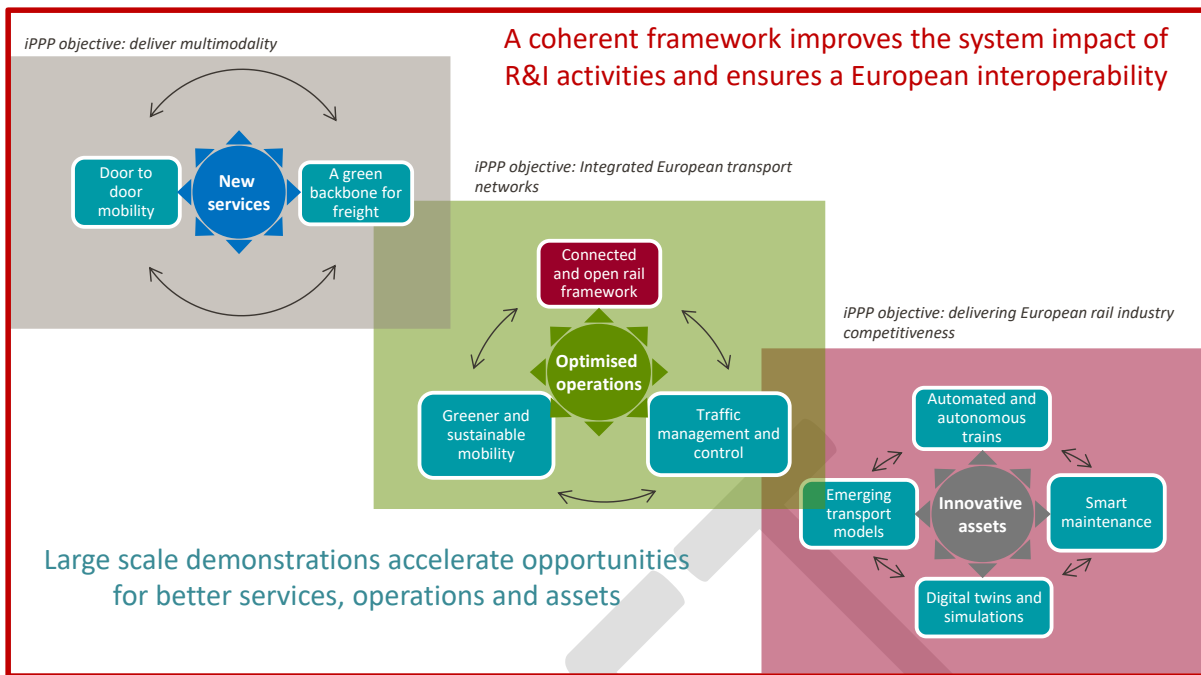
iPPP objective: deliver multimodality

A coherent framework improves the system impact of R&I activities and ensures a European interoperability

Door to door mobility

New services

A green backbone for freight

iPPP objective: Integrated European transport networks

Connected and open rail framework

Optimised operations

Greener and sustainable mobility

Traffic management and control

iPPP objective: delivering European rail industry competitiveness

Automated and autonomous trains

Emerging transport models

Innovative assets

Smart maintenance

Digital twins and simulations

Large scale demonstrations accelerate opportunities for better services, operations and assets